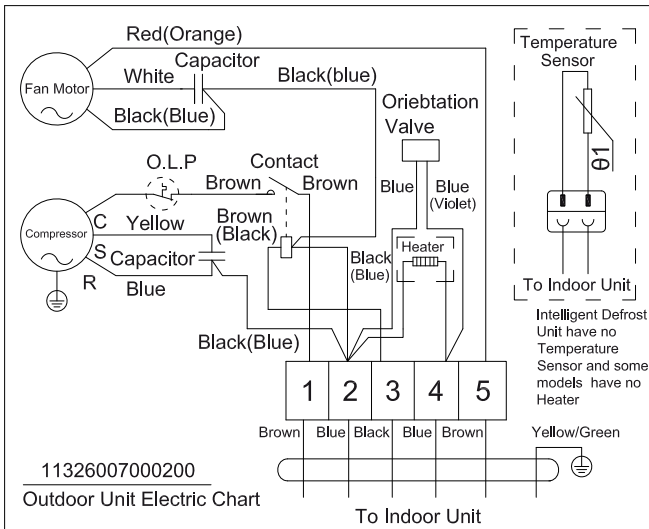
Red(Orange)

Fan Motor

White

Capacitor

Black(blue)

Black(Blue)

Oriebtation Valve

Temperature Sensor

θ1

To Indoor Unit

Intelligent Defrost Unit have no Temperature Sensor and some models have no Heater

O.L.P

Contact

Brown

Brown

Blue

Blue (Violet)

Compressor

C

Yellow

Brown (Black)

S

Capacitor

R

Blue

Black (Blue)

Heater

Black(Blue)

| 1 | 2 | 3 | 4 | 5 |
|---|---|---|---|---|

Brown Blue Black Blue Brown

Yellow/Green

11326007000200

Outdoor Unit Electric Chart

To Indoor Unit